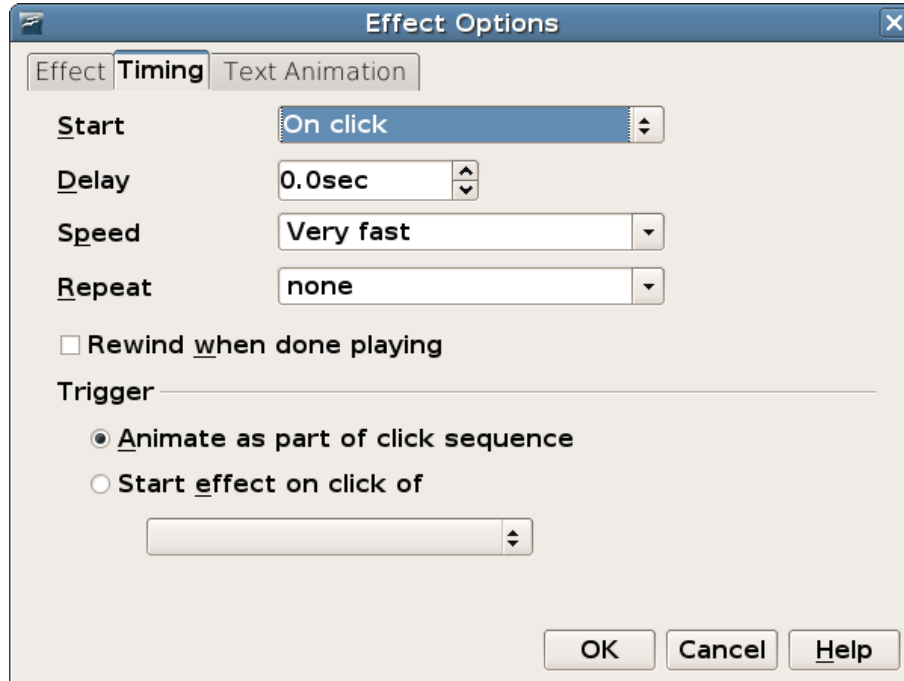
Effect Options

Effect | Timing | Text Animation

Start | On click

Delay | 0.0sec

Speed | Very fast

Repeat | none

Rewind when done playing

Trigger

Animate as part of click sequence

Start effect on click of

OK | Cancel | Help